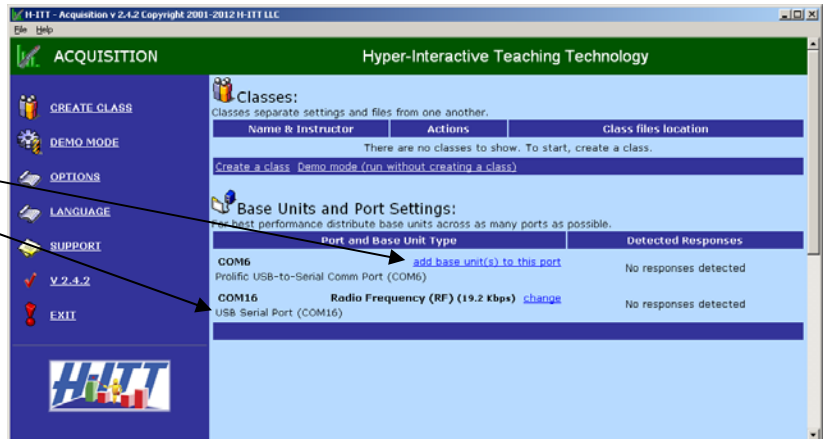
H-ITT - Acquisition v 2.4.2 Copyright 2001-2012 H-ITT LLC
File Help

ACQUISITION
Hyper-Interactive Teaching Technology

CREATE CLASS
DEMO MODE
OPTIONS
LANGUAGE
SUPPORT
V 2.4.2
EXIT

H-ITT

Classes:
Classes separate settings and files from one another.

| Name & Instructor | Actions | Class files location |
|---|---|---|
| There are no classes to show. To start, create a class. | | |

Create a class Demo mode (run without creating a class)

Base Units and Port Settings:
For best performance distribute base units across as many ports as possible.

| Port and Base Unit Type | Detected Responses |
|---|---|
| COM6 add base unit(s) to this port<br>Prolific USB-to-Serial Comm Port (COM6) | No responses detected |
| COM16 Radio Frequency (RF) (19.2 Kbps) change<br>USB Serial Port (COM16) | No responses detected |